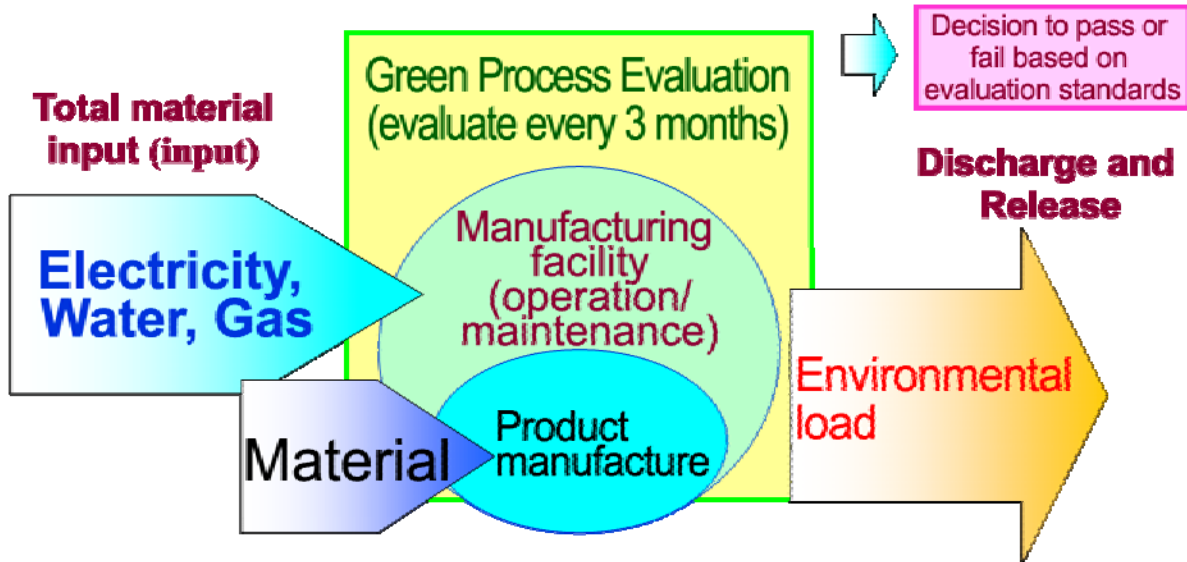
Decision to pass or fail based on evaluation standards

Green Process Evaluation (evaluate every 3 months)

Total material input (input)

Discharge and Release

Electricity, Water, Gas

Manufacturing facility (operation/ maintenance)

Environmental load

Material

Product manufacture